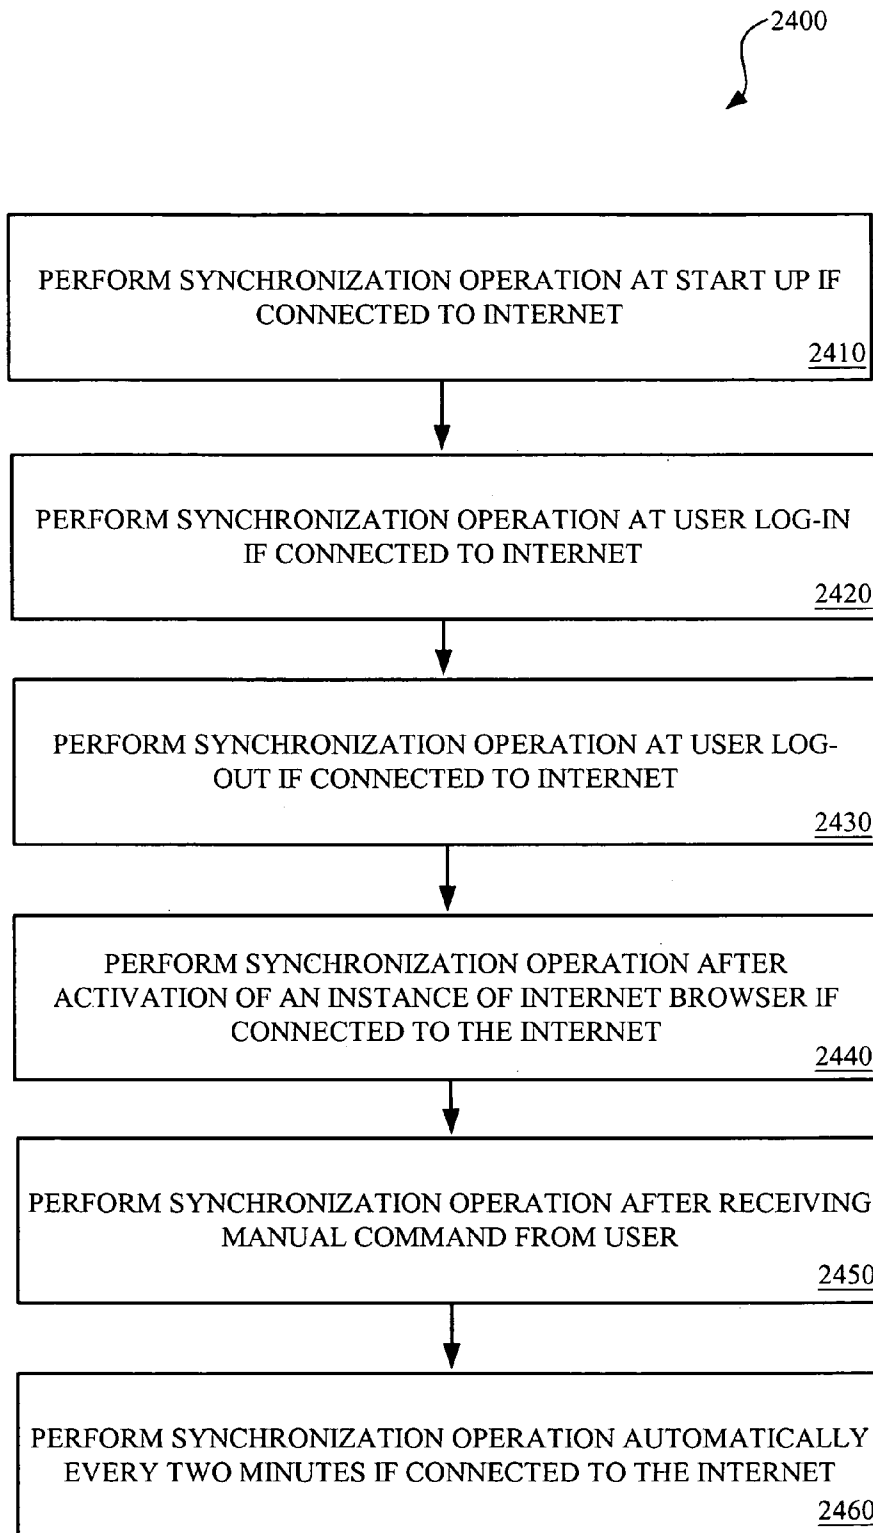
2400

PERFORM SYNCHRONIZATION OPERATION AT START UP IF CONNECTED TO INTERNET
2410

PERFORM SYNCHRONIZATION OPERATION AT USER LOG-IN IF CONNECTED TO INTERNET
2420

PERFORM SYNCHRONIZATION OPERATION AT USER LOG-OUT IF CONNECTED TO INTERNET
2430

PERFORM SYNCHRONIZATION OPERATION AFTER ACTIVATION OF AN INSTANCE OF INTERNET BROWSER IF CONNECTED TO THE INTERNET
2440

PERFORM SYNCHRONIZATION OPERATION AFTER RECEIVING MANUAL COMMAND FROM USER
2450

PERFORM SYNCHRONIZATION OPERATION AUTOMATICALLY EVERY TWO MINUTES IF CONNECTED TO THE INTERNET
2460